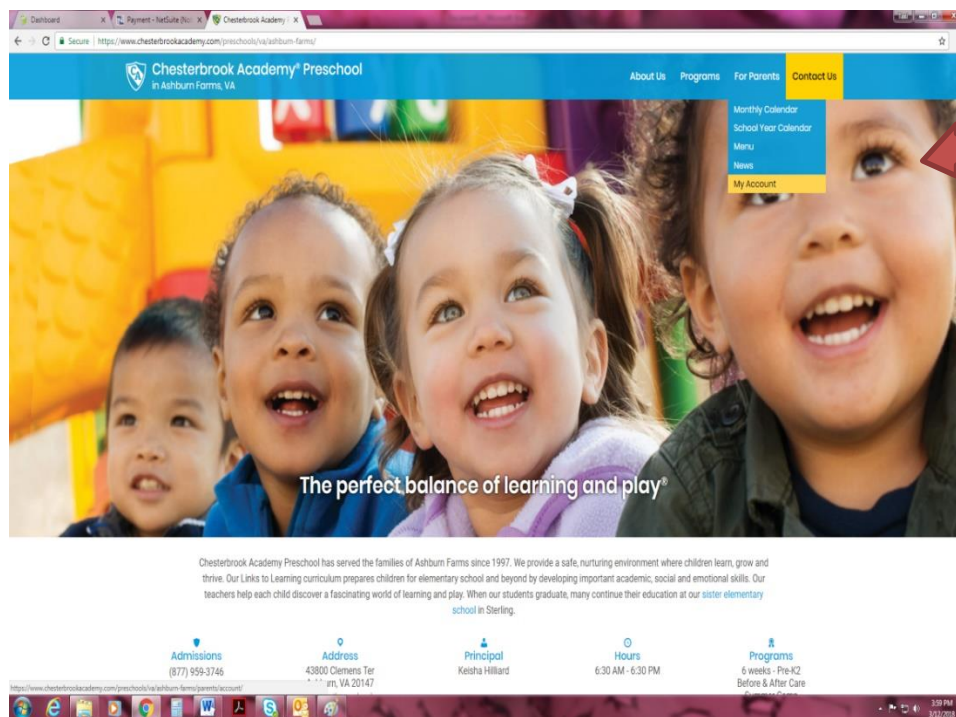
Dashboard
Payment - NetSuite (No
Chesterbrook Academy
Secure | https://www.chesterbrookacademy.com/preschools/va/ashburn-farms/

Chesterbrook Academy® Preschool
in Ashburn Farms, VA

About Us Programs For Parents Contact Us

Monthly Calendar
School Year Calendar
Menu
News
My Account

The perfect balance of learning and play®

Chesterbrook Academy Preschool has served the families of Ashburn Farms since 1997. We provide a safe, nurturing environment where children learn, grow and thrive. Our Links to Learning curriculum prepares children for elementary school and beyond by developing important academic, social and emotional skills. Our teachers help each child discover a fascinating world of learning and play. When our students graduate, many continue their education at our sister elementary school in Sterling.

Admissions
(877) 959-3746

Address
43800 Clemens Ter
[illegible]urn, VA 20147

Principal
Keisha Hilliard

Hours
6:30 AM - 6:30 PM

Programs
6 weeks - Pre-K2
Before & After Care
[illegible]

https://www.chesterbrookacademy.com/preschools/va/ashburn-farms/parents/account/

3:59 PM
3/12/2018